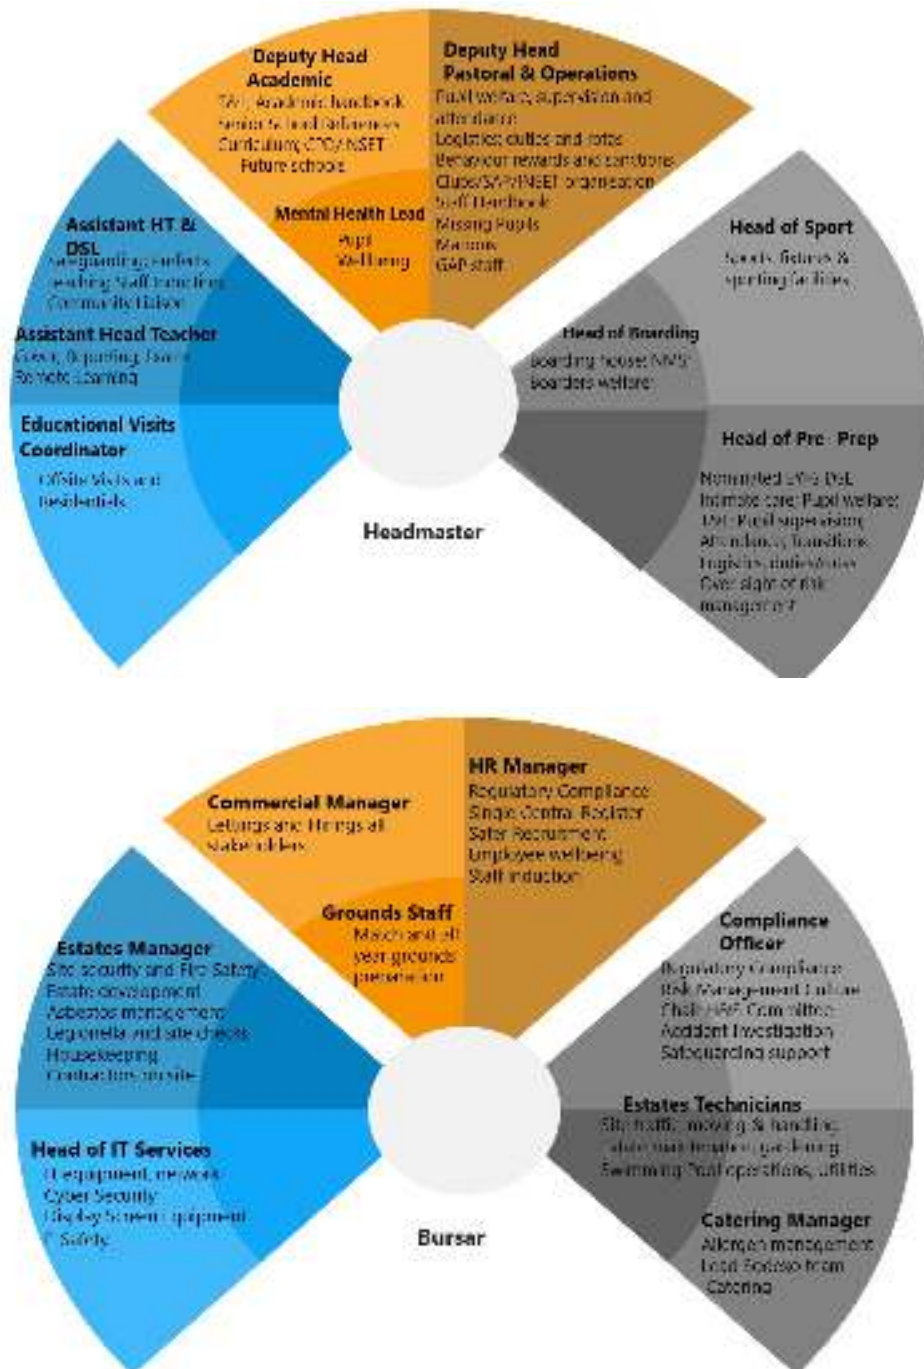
Deputy Head Academic
T&L, Academic handbook
Senior School References
Curriculum, CPD/INSET
Future schools

Deputy Head Pastoral & Operations
Pupil welfare, supervision and attendance
Logistics: duties and rotas
Behaviour rewards and sanctions
Clubs/SAP/INSET organisation
Staff Handbook
Missing Pupils
Matrons
GAP staff

Mental Health Lead
Pupil Wellbeing

Assistant HT & DSL
Safeguarding, rackets
teaching Staff transition
Community liaison

Assistant Head Teacher
Cover, Reporting, Exams
Remote Learning

Educational Visits Coordinator
Offsite Visits and Residentials

Head of Sport
Sports fixtures & sporting facilities

Head of Boarding
Boarding house, NMS
Boarders welfare

Head of Pre- Prep
Nominated EYFS DSL
Intimate care; Pupil welfare
T&L Pupil supervision
Attendance, transitions
Logistics, duties/rotas
Oversight of risk management

Headmaster

Commercial Manager
Lettings and Hirings all stakeholders

HR Manager
Regulatory Compliance
Single Central Register
Safer Recruitment
Employee wellbeing
Staff induction

Grounds Staff
Match and all year grounds preparation

Estates Manager
Site security and Fire Safety
Estate development
Asbestos management
Legionella and site checks
Housekeeping
Contractors on site

Compliance Officer
Regulatory Compliance
Risk Management Culture
Chair H&S Committee
Accident Investigation
Safeguarding support

Estates Technicians
Site traffic, moving & handling, state maintenance, gardening
Swimming Pool operations, utilities

Head of IT Services
IT equipment, network
Cyber Security
Display Screen Equipment
E Safety

Catering Manager
Allergen management
Food Sodexo from Catering

Bursar